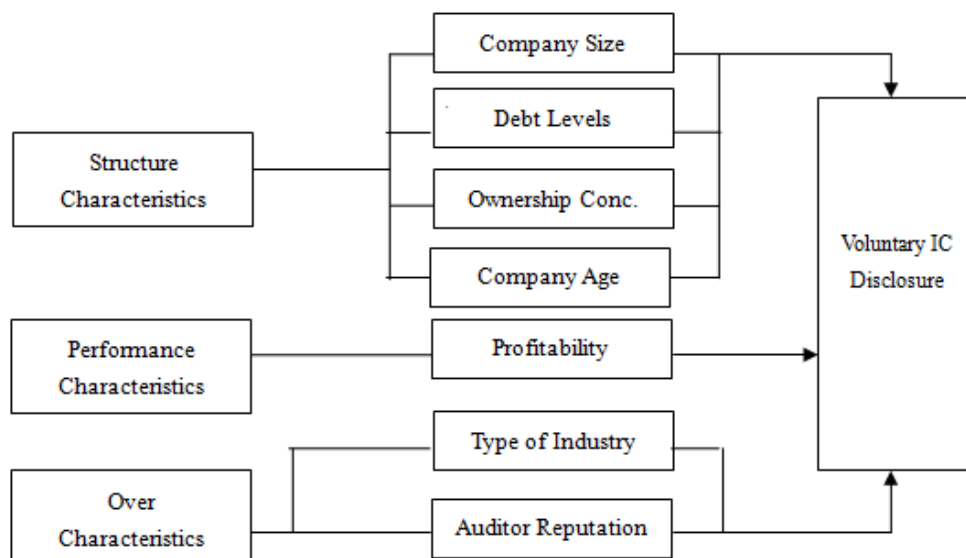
Company Size

Debt Levels

Structure Characteristics

Ownership Conc.

Company Age

Voluntary IC Disclosure

Performance Characteristics

Profitability

Type of Industry

Over Characteristics

Auditor Reputation